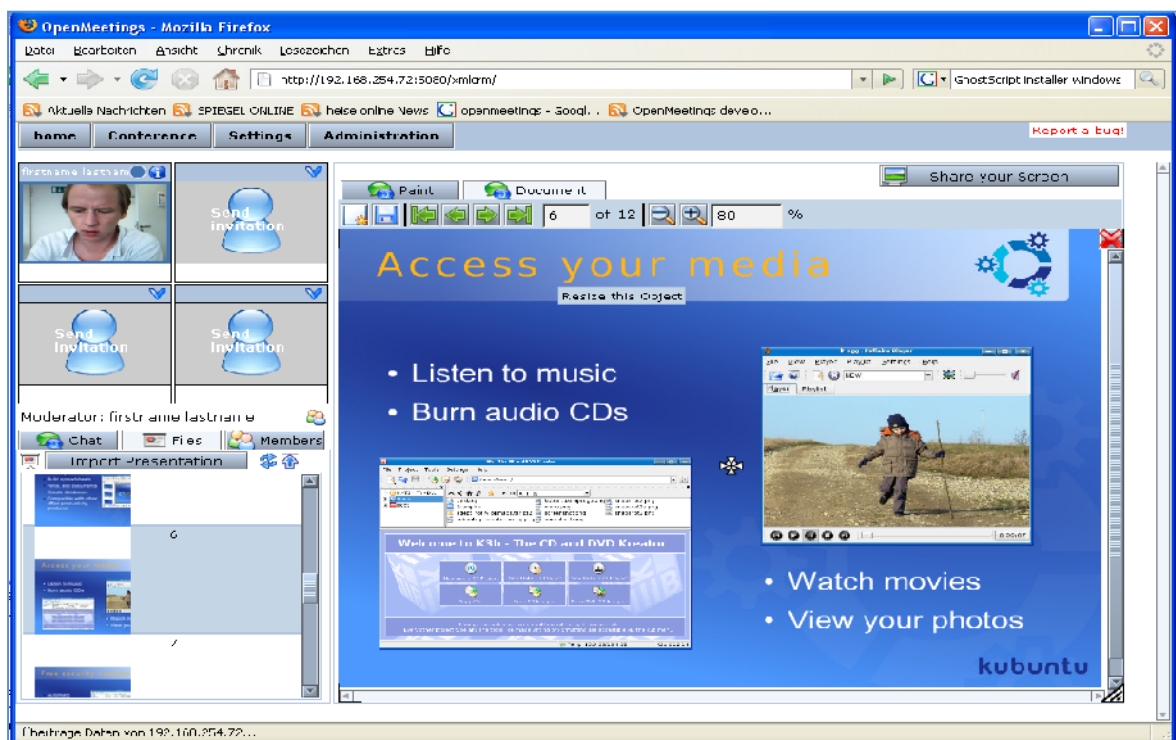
OpenMeetings - Mozilla Firefox

Datei Bearbeiten Ansicht Chronik Lesezeichen Extras Hilfe

http://192.168.254.72:5080/xmlcrm/

GhostScript installer windows

Aktuelle Nachrichten SPIEGEL ONLINE heise online News openmeetings - Googl... OpenMeetings develo...

home Conference Settings Administration

Report a Bug!

firstname lastname

Send invitation

Send invitation

Send invitation

Moderator: firstname lastname

Chat Files Members

Import Presentation

6

7

Share your Screen

Paint Document

6 of 12 80 %

Access your media

Resize this Object

• Listen to music
• Burn audio CDs

Welcome to K3b - The CD and DVD Kreator

• Watch movies
• View your photos

kubuntu

Übertrage Daten von 192.168.254.72...